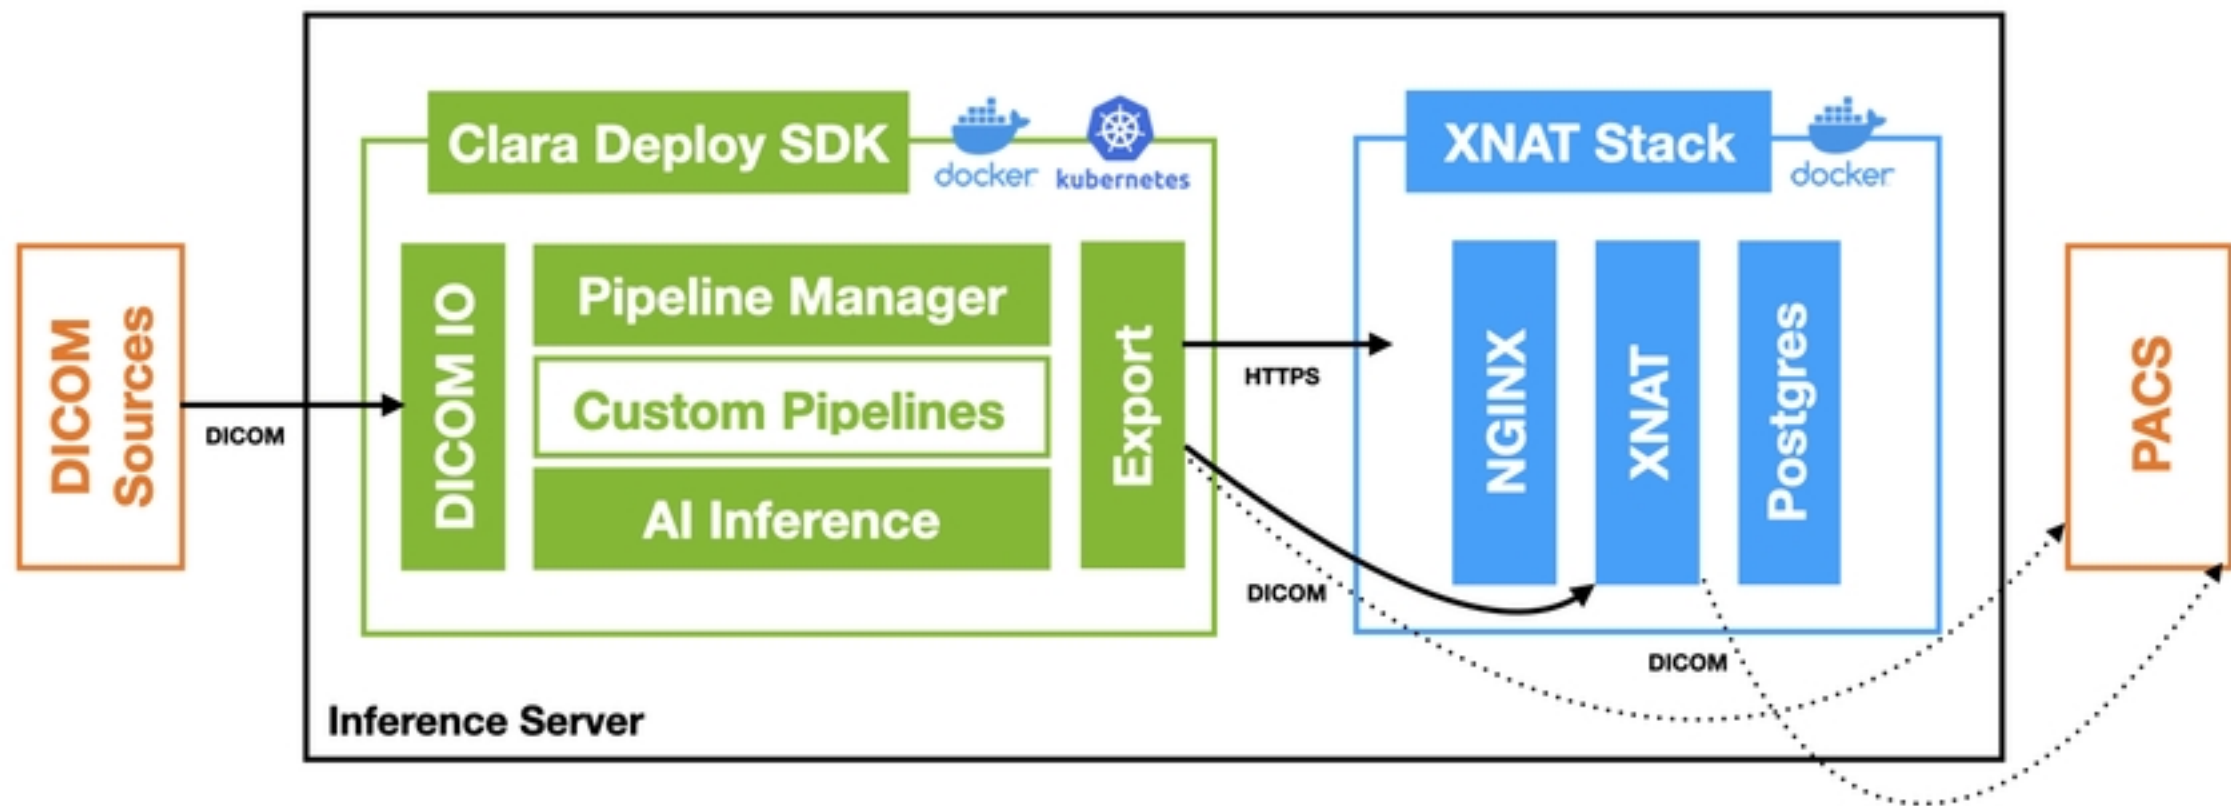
DICOM Sources

DICOM

Clara Deploy SDK

docker

kubernetes

DICOM IO

Pipeline Manager

Custom Pipelines

AI Inference

Export

HTTPS

DICOM

XNAT Stack

docker

NGINX

XNAT

Postgres

DICOM

PACS

Inference Server